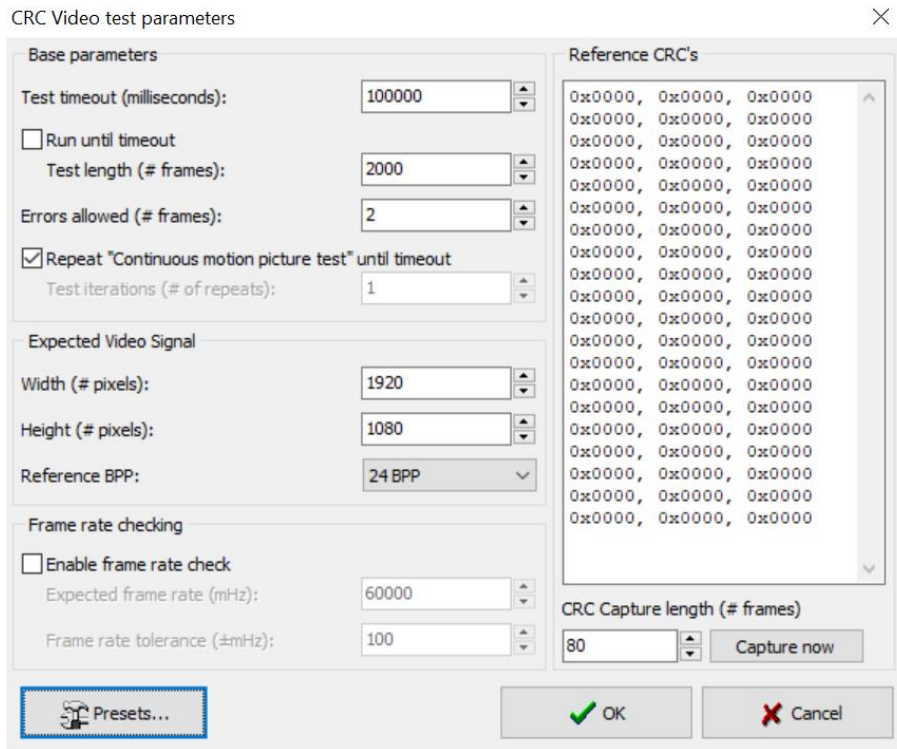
CRC Video test parameters

Base parameters

Test timeout (milliseconds): 100000

Run until timeout

Test length (# frames): 2000

Errors allowed (# frames): 2

Repeat "Continuous motion picture test" until timeout

Test iterations (# of repeats): 1

Expected Video Signal

Width (# pixels): 1920

Height (# pixels): 1080

Reference BPP: 24 BPP

Frame rate checking

Enable frame rate check

Expected frame rate (mHz): 60000

Frame rate tolerance (±mHz): 100

Reference CRC's

0x0000, 0x0000, 0x0000
0x0000, 0x0000, 0x0000
0x0000, 0x0000, 0x0000
0x0000, 0x0000, 0x0000
0x0000, 0x0000, 0x0000
0x0000, 0x0000, 0x0000
0x0000, 0x0000, 0x0000
0x0000, 0x0000, 0x0000
0x0000, 0x0000, 0x0000
0x0000, 0x0000, 0x0000
0x0000, 0x0000, 0x0000
0x0000, 0x0000, 0x0000
0x0000, 0x0000, 0x0000
0x0000, 0x0000, 0x0000
0x0000, 0x0000, 0x0000
0x0000, 0x0000, 0x0000
0x0000, 0x0000, 0x0000
0x0000, 0x0000, 0x0000
0x0000, 0x0000, 0x0000
0x0000, 0x0000, 0x0000

CRC Capture length (# frames)

80

Capture now

Presets...

OK

Cancel